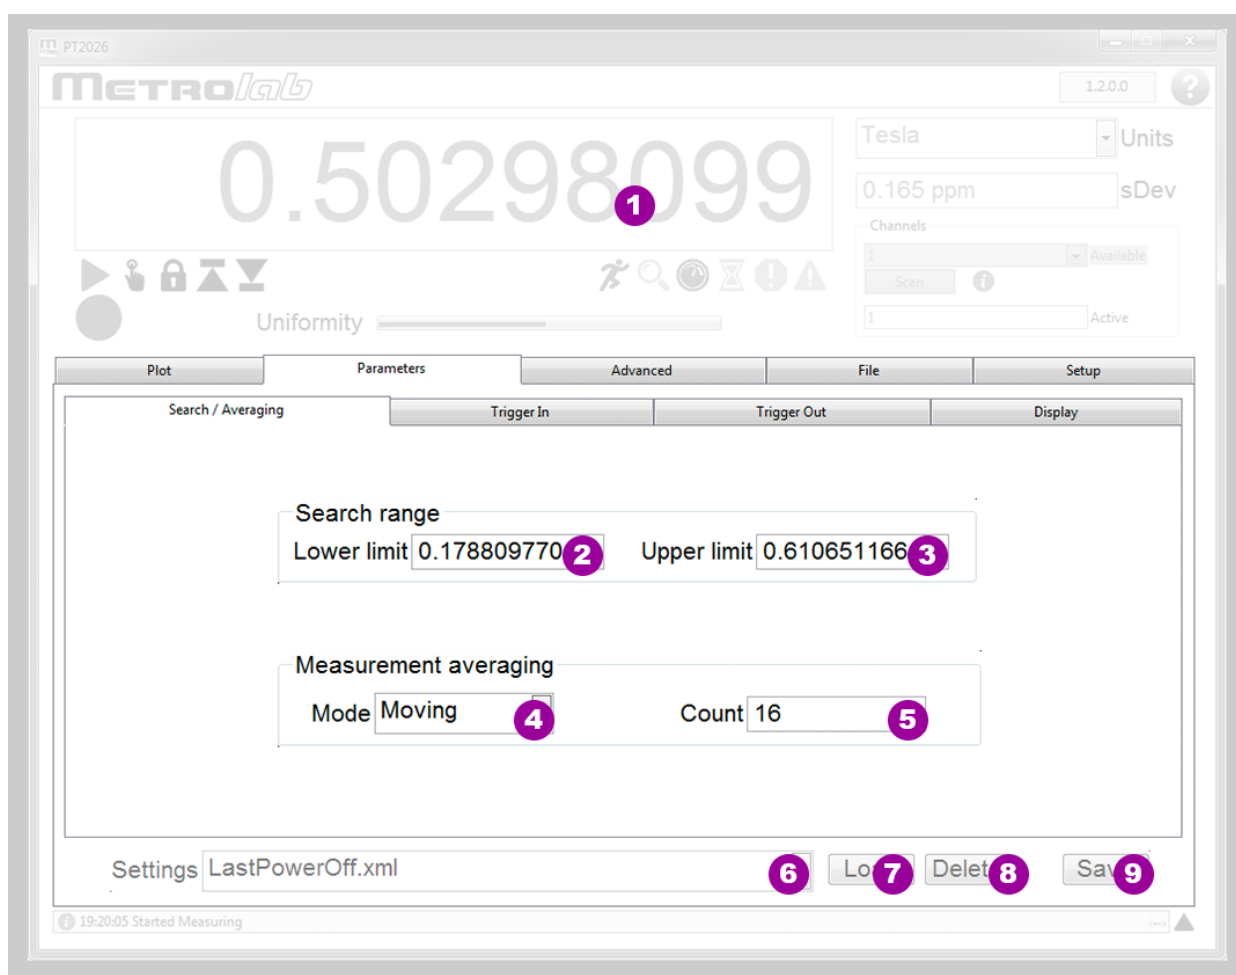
PT2026

METROlab

1.2.0.0

?

0.50298099

1

Tesla

Units

0.165 ppm

sDev

Channels

1

Available

Scan

i

1

Active

Uniformity

Plot

Parameters

Advanced

File

Setup

Search / Averaging

Trigger In

Trigger Out

Display

Search range

Lower limit 0.178809770 2

Upper limit 0.610651166 3

Measurement averaging

Mode Moving 4

Count 16 5

Settings LastPowerOff.xml 6

Lo 7

Delet 8

Sav 9

19:20:05 Started Measuring